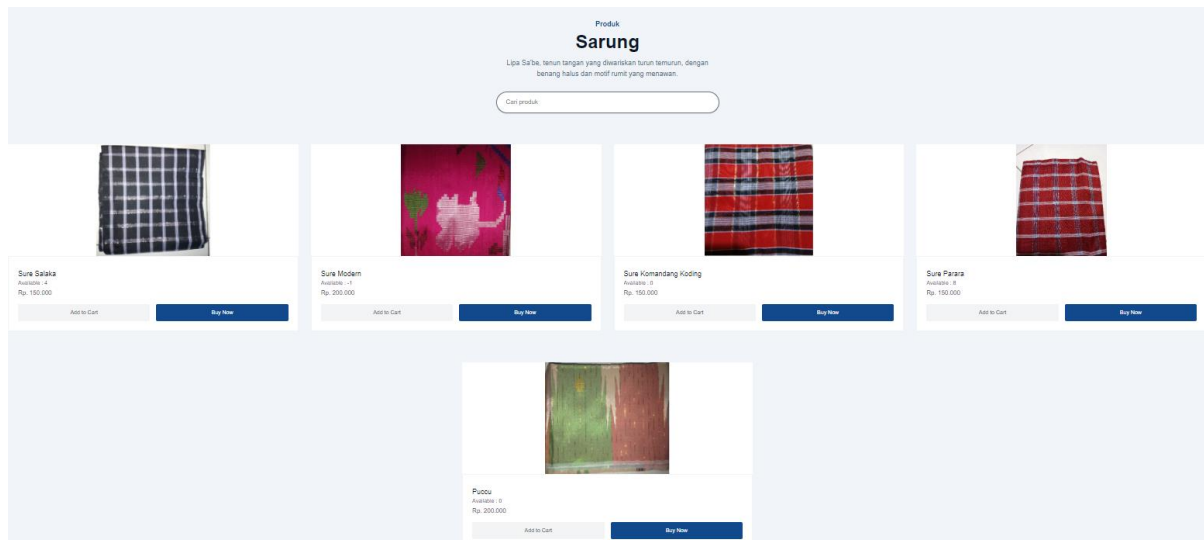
Produk

Sarung

Lipa Sa'be, tenun tangan yang diwariskan turun temurun, dengan benang halus dan motif rumit yang menawan.

Cari produk

Sure Salaka
Available : 4
Rp. 150.000
Add to Cart
Buy Now

Sure Modern
Available : -1
Rp. 200.000
Add to Cart
Buy Now

Sure Komandang Koding
Available : 0
Rp. 150.000
Add to Cart
Buy Now

Sure Parara
Available : 8
Rp. 150.000
Add to Cart
Buy Now

Puccu
Available : 0
Rp. 200.000
Add to Cart
Buy Now